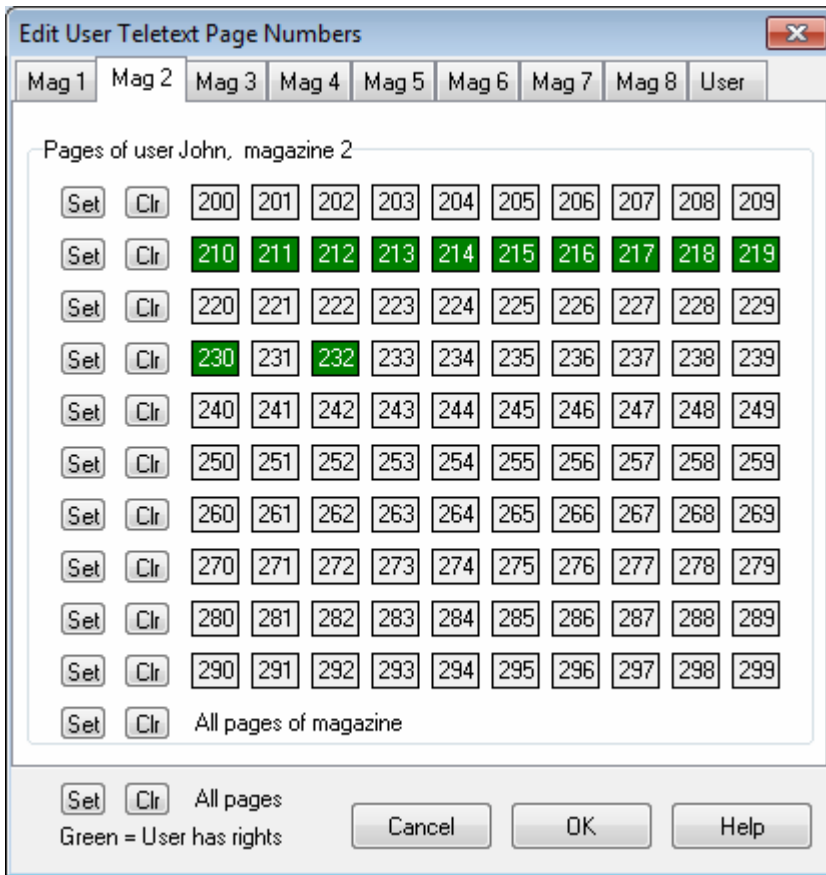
Edit User Teletext Page Numbers

Mag 1 | Mag 2 | Mag 3 | Mag 4 | Mag 5 | Mag 6 | Mag 7 | Mag 8 | User

Pages of user John, magazine 2

| | | | | | | | | | | | |
|---|---|---|---|---|---|---|---|---|---|---|---|
| Set | Clr | 200 | 201 | 202 | 203 | 204 | 205 | 206 | 207 | 208 | 209 |
| Set | Clr | 210 | 211 | 212 | 213 | 214 | 215 | 216 | 217 | 218 | 219 |
| Set | Clr | 220 | 221 | 222 | 223 | 224 | 225 | 226 | 227 | 228 | 229 |
| Set | Clr | 230 | 231 | 232 | 233 | 234 | 235 | 236 | 237 | 238 | 239 |
| Set | Clr | 240 | 241 | 242 | 243 | 244 | 245 | 246 | 247 | 248 | 249 |
| Set | Clr | 250 | 251 | 252 | 253 | 254 | 255 | 256 | 257 | 258 | 259 |
| Set | Clr | 260 | 261 | 262 | 263 | 264 | 265 | 266 | 267 | 268 | 269 |
| Set | Clr | 270 | 271 | 272 | 273 | 274 | 275 | 276 | 277 | 278 | 279 |
| Set | Clr | 280 | 281 | 282 | 283 | 284 | 285 | 286 | 287 | 288 | 289 |
| Set | Clr | 290 | 291 | 292 | 293 | 294 | 295 | 296 | 297 | 298 | 299 |

Set Clr All pages of magazine

Set Clr All pages
Green = User has rights

Cancel OK Help